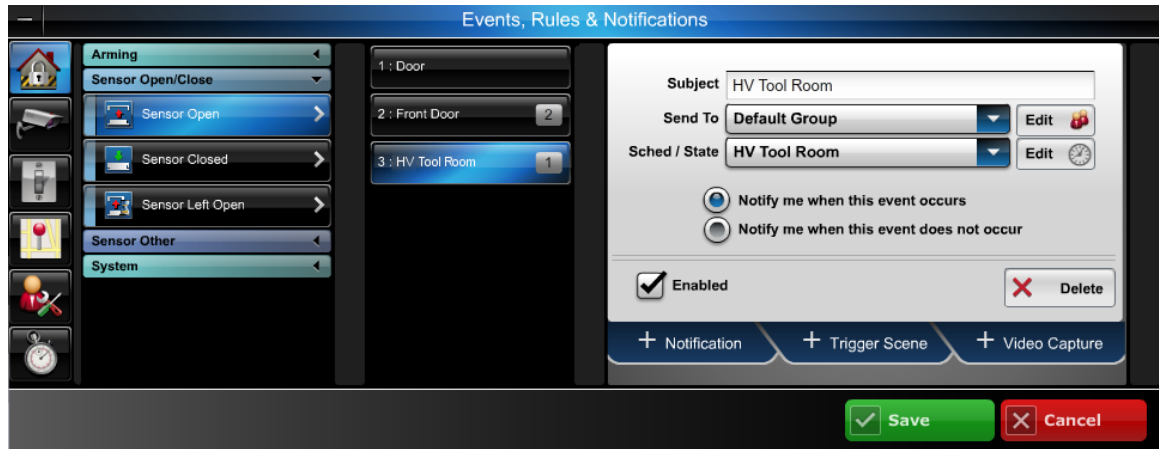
Events, Rules & Notifications

Arming
Sensor Open/Close
Sensor Open
Sensor Closed
Sensor Left Open
Sensor Other
System

1 : Door
2 : Front Door 2
3 : HV Tool Room 1

Subject HV Tool Room
Send To Default Group Edit
Sched / State HV Tool Room Edit
Notify me when this event occurs
Notify me when this event does not occur
Enabled
Delete
+ Notification
+ Trigger Scene
+ Video Capture

Save
Cancel